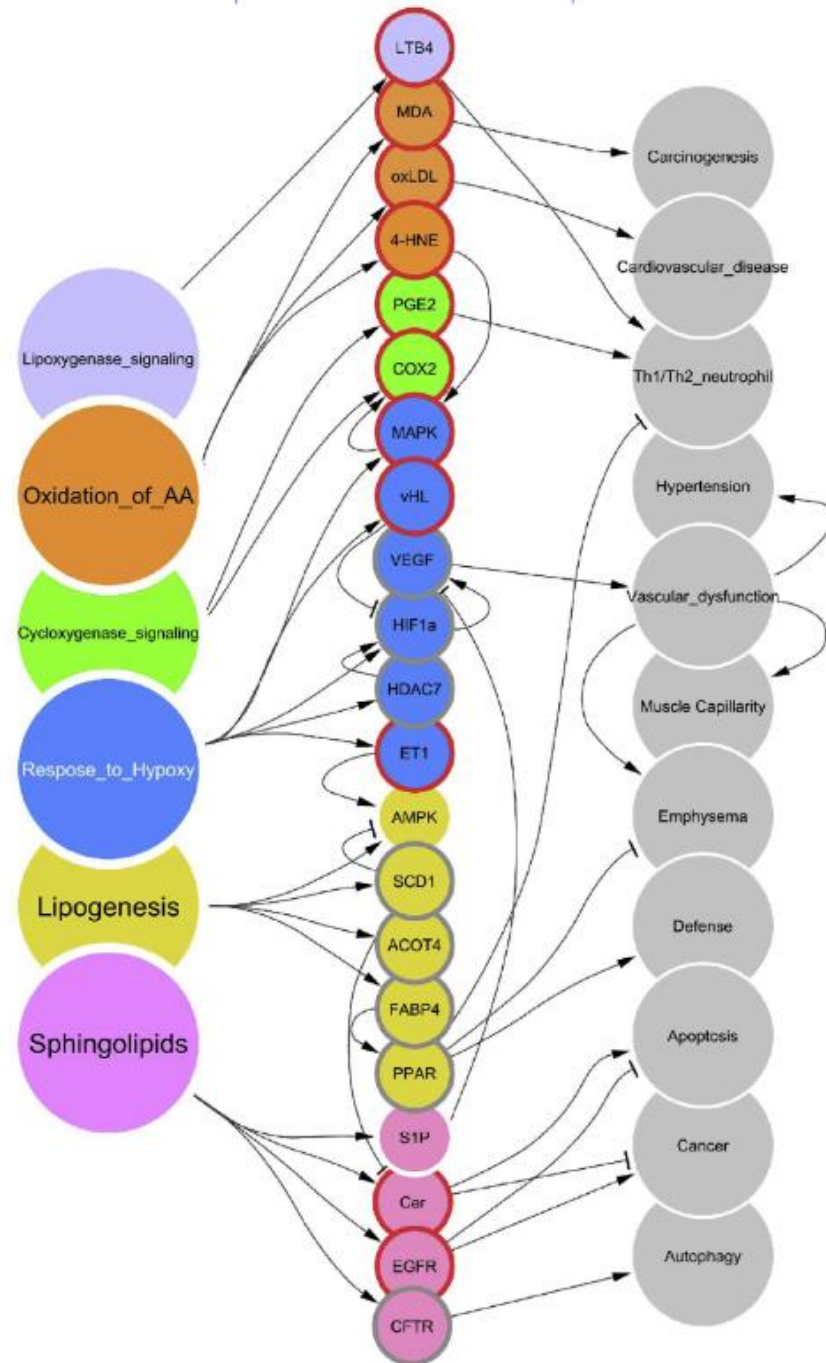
Lipoxygenase_signaling

Oxidation_of_AA

Cycloxygenase_signaling

Respose_to_Hypoxy

Lipogenesis

Sphingolipids

LTB4

MDA

oxLDL

4-HNE

PGE2

COX2

MAPK

vHL

VEGF

HIF1a

HDAC7

ET1

AMPK

SCD1

ACOT4

FABP4

PPAR

S1P

Cer

EGFR

CFTR

Carcinogenesis

Cardiovascular_disease

Th1/Th2_neutrophil

Hypertension

Vascular_dysfunction

Muscle Capillarity

Emphysema

Defense

Apoptosis

Cancer

Autophagy